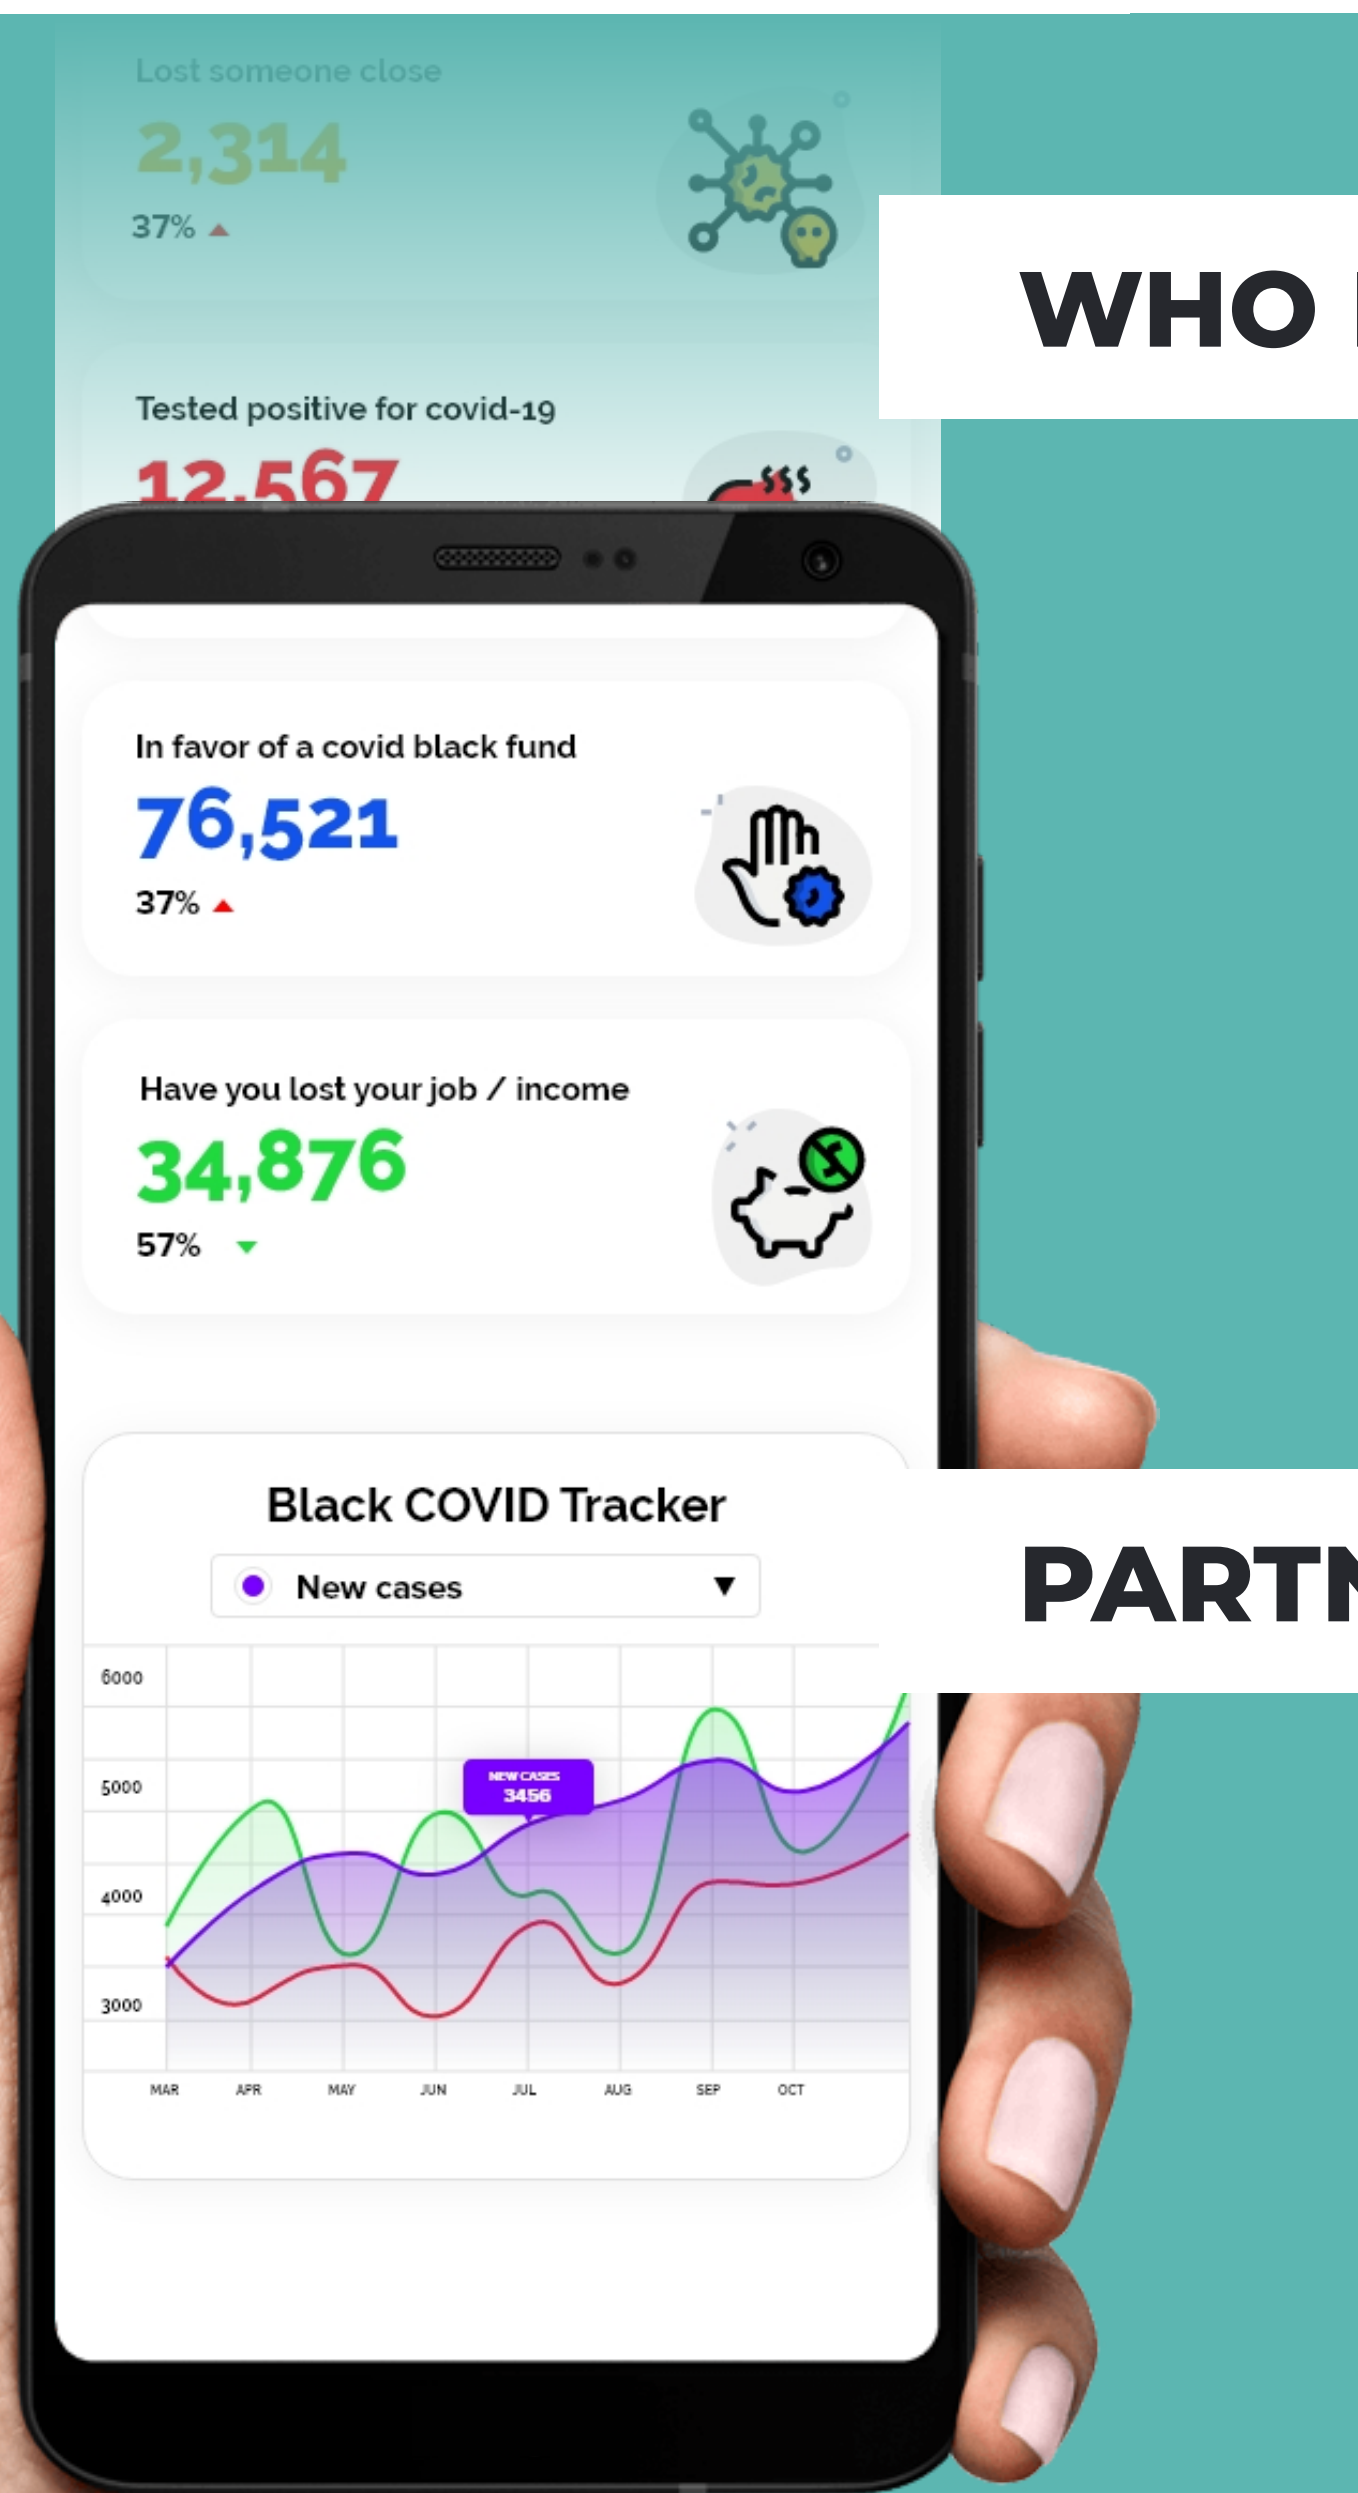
Lost someone close
2,314
37%

Tested positive for covid-19
12,567

WHO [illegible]

In favor of a covid black fund
76,521
37%

Have you lost your job / income
34,876
57%

Black COVID Tracker
New cases

PART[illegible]

6000
5000
4000
3000
NEW CASES
3456
MAR APR MAY JUN JUL AUG SEP OCT